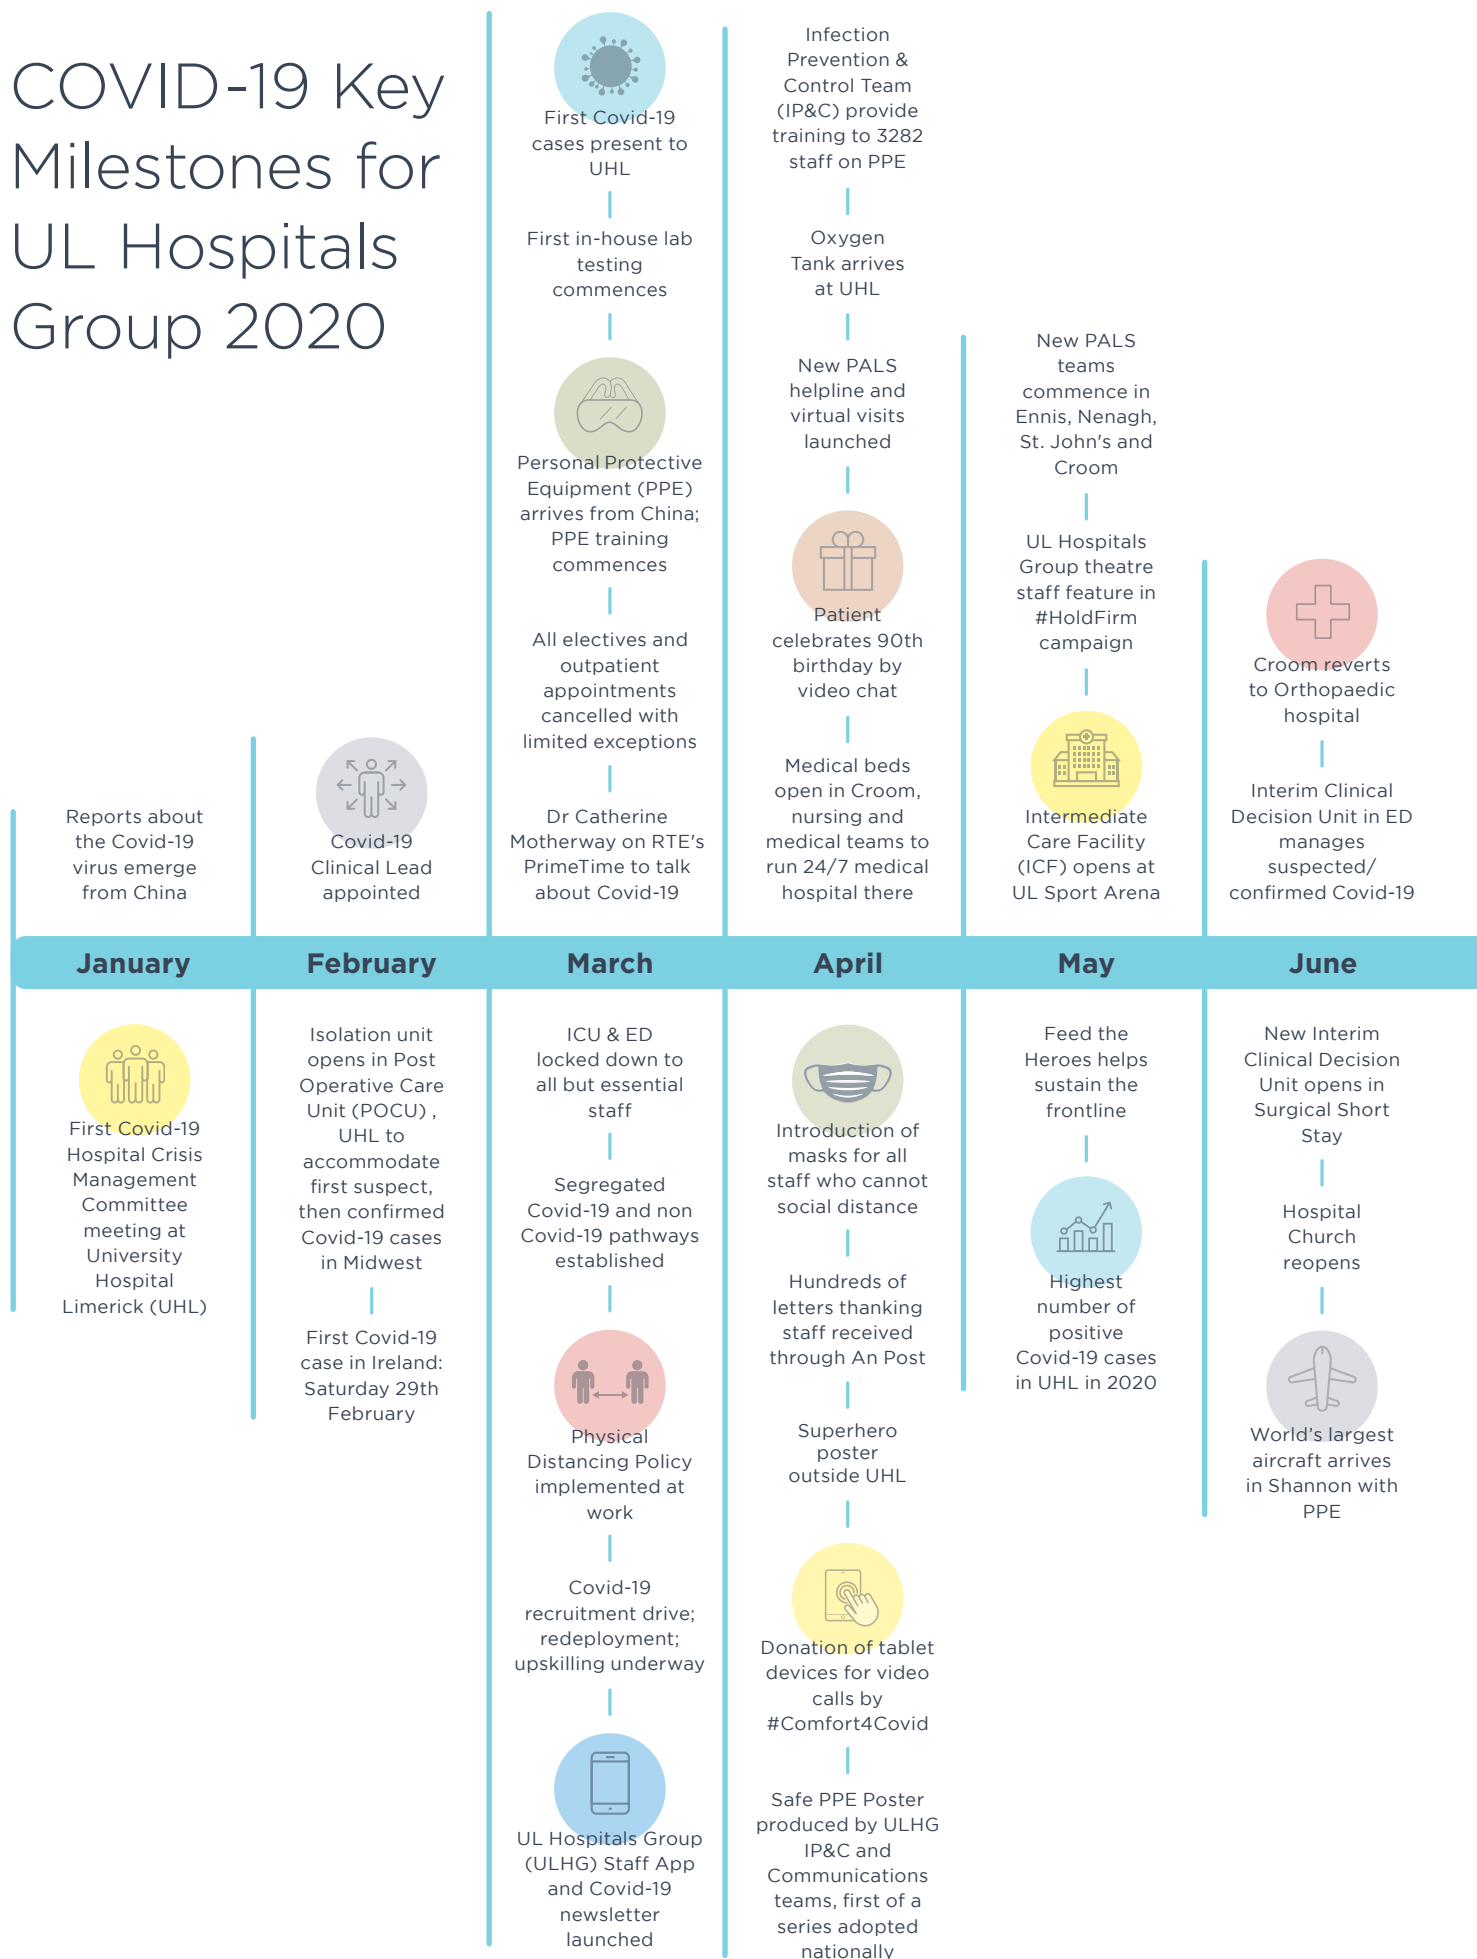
COVID-19 Key Milestones for UL Hospitals Group 2020

Reports about the Covid-19 virus emerge from China

January

First Covid-19 Hospital Crisis Management Committee meeting at University Hospital Limerick (UHL)

Covid-19 Clinical Lead appointed

February

Isolation unit opens in Post Operative Care Unit (POCU) , UHL to accommodate first suspect, then confirmed Covid-19 cases in Midwest

First Covid-19 case in Ireland: Saturday 29th February

First Covid-19 cases present to UHL

First in-house lab testing commences

Personal Protective Equipment (PPE) arrives from China; PPE training commences

All electives and outpatient appointments cancelled with limited exceptions

Dr Catherine Motherway on RTE's PrimeTime to talk about Covid-19

March

ICU & ED locked down to all but essential staff

Segregated Covid-19 and non Covid-19 pathways established

Physical Distancing Policy implemented at work

Covid-19 recruitment drive; redeployment; upskilling underway

UL Hospitals Group (ULHG) Staff App and Covid-19 newsletter launched

Infection Prevention & Control Team (IP&C) provide training to 3282 staff on PPE

Oxygen Tank arrives at UHL

New PALS helpline and virtual visits launched

Patient celebrates 90th birthday by video chat

Medical beds open in Croom, nursing and medical teams to run 24/7 medical hospital there

April

Introduction of masks for all staff who cannot social distance

Hundreds of letters thanking staff received through An Post

Superhero poster outside UHL

Donation of tablet devices for video calls by #Comfort4Covid

Safe PPE Poster produced by ULHG IP&C and Communications teams, first of a series adopted nationally

New PALS teams commence in Ennis, Nenagh, St. John's and Croom

UL Hospitals Group theatre staff feature in #HoldFirm campaign

Intermediate Care Facility (ICF) opens at UL Sport Arena

May

Feed the Heroes helps sustain the frontline

Highest number of positive Covid-19 cases in UHL in 2020

Croom reverts to Orthopaedic hospital

Interim Clinical Decision Unit in ED manages suspected/ confirmed Covid-19

June

New Interim Clinical Decision Unit opens in Surgical Short Stay

Hospital Church reopens

World's largest aircraft arrives in Shannon with PPE